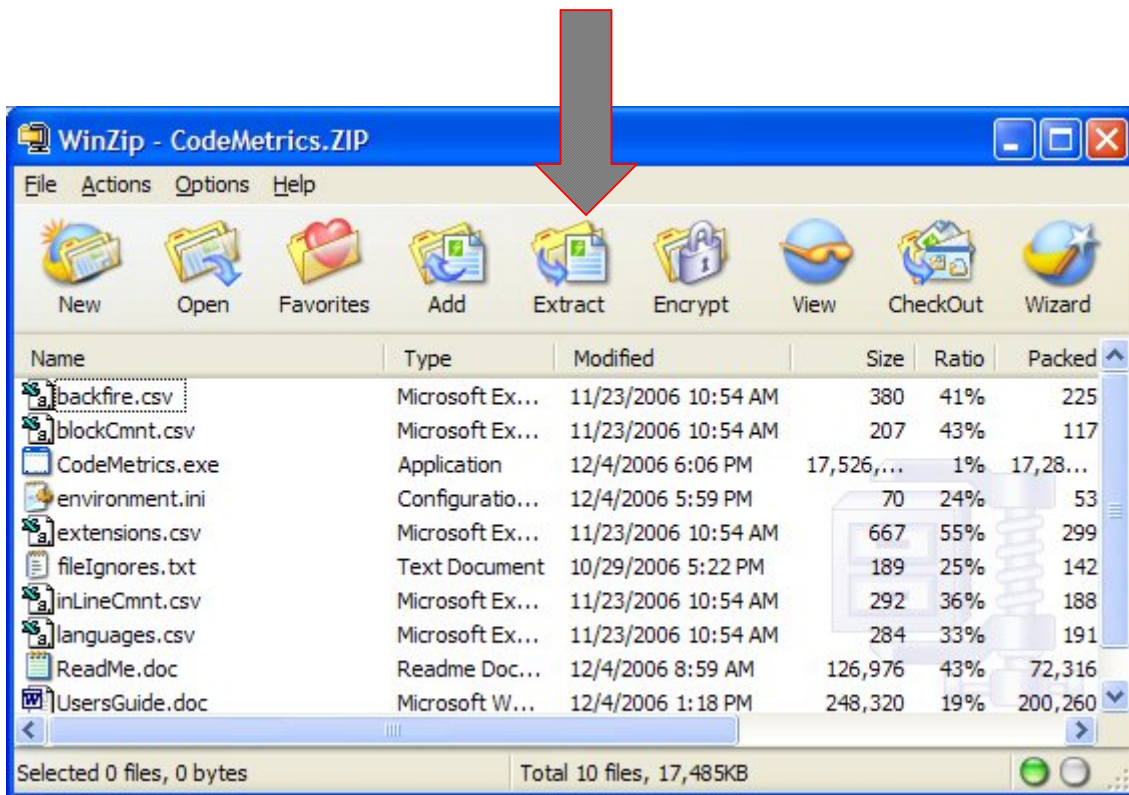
WinZip - CodeMetrics.ZIP

File Actions Options Help

New Open Favorites Add Extract Encrypt View CheckOut Wizard

| Name | Type | Modified | Size | Ratio | Packed |
|---|---|---|---|---|---|
| backfire.csv | Microsoft Ex... | 11/23/2006 10:54 AM | 380 | 41% | 225 |
| blockCmnt.csv | Microsoft Ex... | 11/23/2006 10:54 AM | 207 | 43% | 117 |
| CodeMetrics.exe | Application | 12/4/2006 6:06 PM | 17,526,... | 1% | 17,28... |
| environment.ini | Configuratio... | 12/4/2006 5:59 PM | 70 | 24% | 53 |
| extensions.csv | Microsoft Ex... | 11/23/2006 10:54 AM | 667 | 55% | 299 |
| fileIgnores.txt | Text Document | 10/29/2006 5:22 PM | 189 | 25% | 142 |
| inLineCmnt.csv | Microsoft Ex... | 11/23/2006 10:54 AM | 292 | 36% | 188 |
| languages.csv | Microsoft Ex... | 11/23/2006 10:54 AM | 284 | 33% | 191 |
| ReadMe.doc | Readme Doc... | 12/4/2006 8:59 AM | 126,976 | 43% | 72,316 |
| UsersGuide.doc | Microsoft W... | 12/4/2006 1:18 PM | 248,320 | 19% | 200,260 |

Selected 0 files, 0 bytes

Total 10 files, 17,485KB